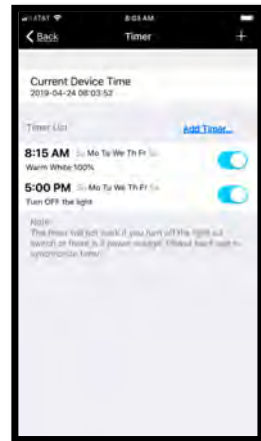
AT&T 8:03 AM

Back Timer +

Current Device Time
2019-04-24 08:03:52

Timer List Add Timer...

8:15 AM Su Mo Tu We Th Fr Sa
Warm White 100%

5:00 PM Su Mo Tu We Th Fr Sa
Turn OFF the light

Note:
The timer will not work if you turn off the light or switch or there is a power outage. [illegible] synchronize time.